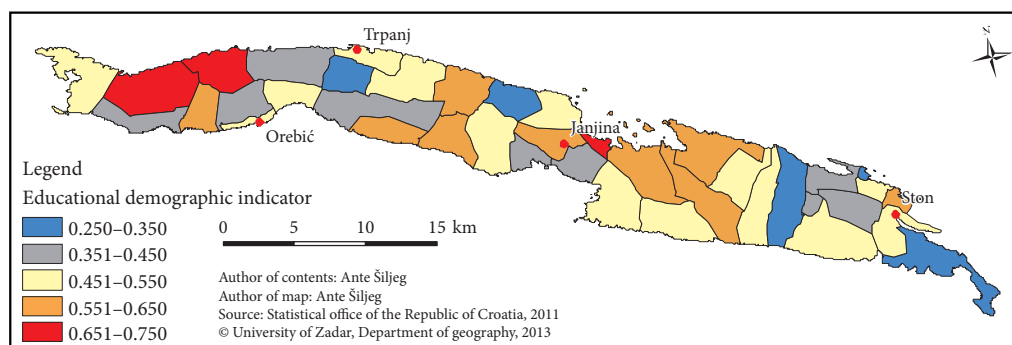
Trpanj

Orebić

Janjina

Ston

N

Legend

Educational demographic indicator

0.250–0.350
0.351–0.450
0.451–0.550
0.551–0.650
0.651–0.750

0 5 10 15 km

Author of contents: Ante Šiljeg
Author of map: Ante Šiljeg
Source: Statistical office of the Republic of Croatia, 2011
© University of Zadar, Department of geography, 2013